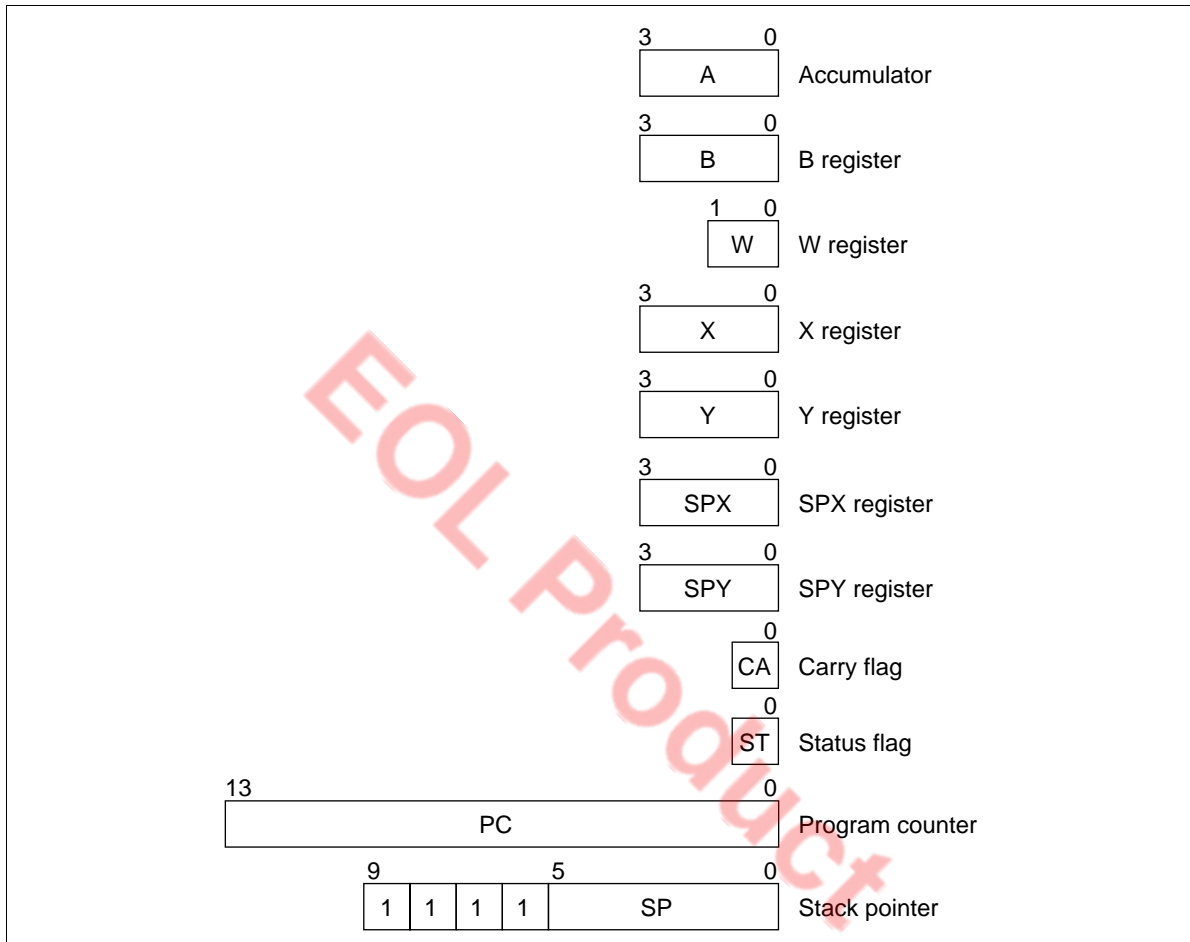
3 0
A Accumulator

3 0
B B register

1 0
W W register

3 0
X X register

3 0
Y Y register

3 0
SPX SPX register

3 0
SPY SPY register

0
CA Carry flag

0
ST Status flag

13 0
PC Program counter

9 5 0
1 1 1 1 SP Stack pointer

EOL Product